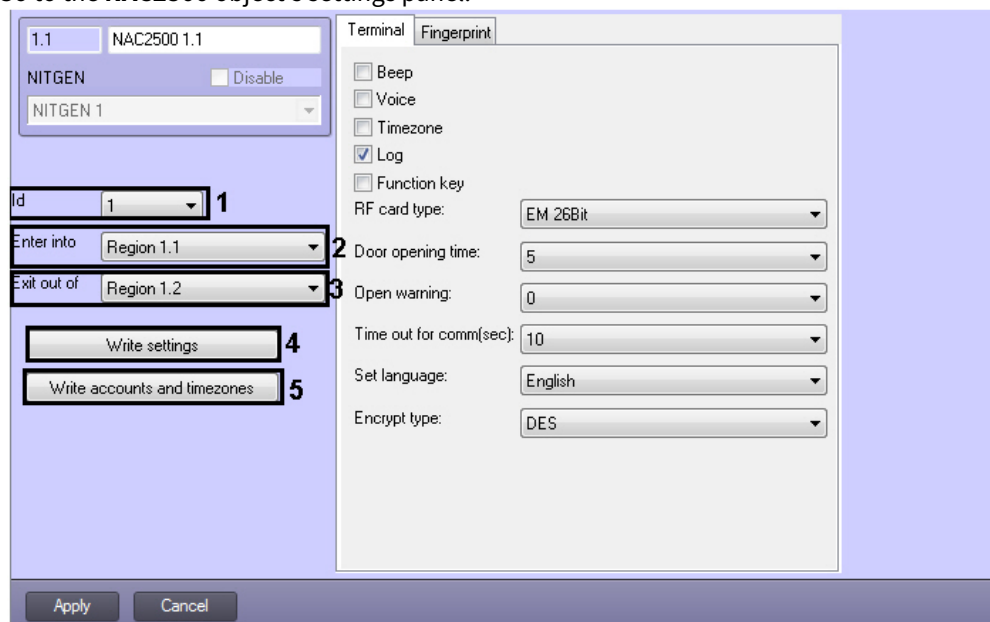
1.1
NAC2500 1.1
NITGEN
Disable
NITGEN 1
Id
1
1
Enter into
Region 1.1
2
Exit out of
Region 1.2
3
Write settings
4
Write accounts and timezones
5
Terminal
Fingerprint
Beep
Voice
Timezone
Log
Function key
RF card type:
EM 26Bit
Door opening time:
5
Open warning:
0
Time out for comm(sec):
10
Set language:
English
Encrypt type:
DES
Apply
Cancel